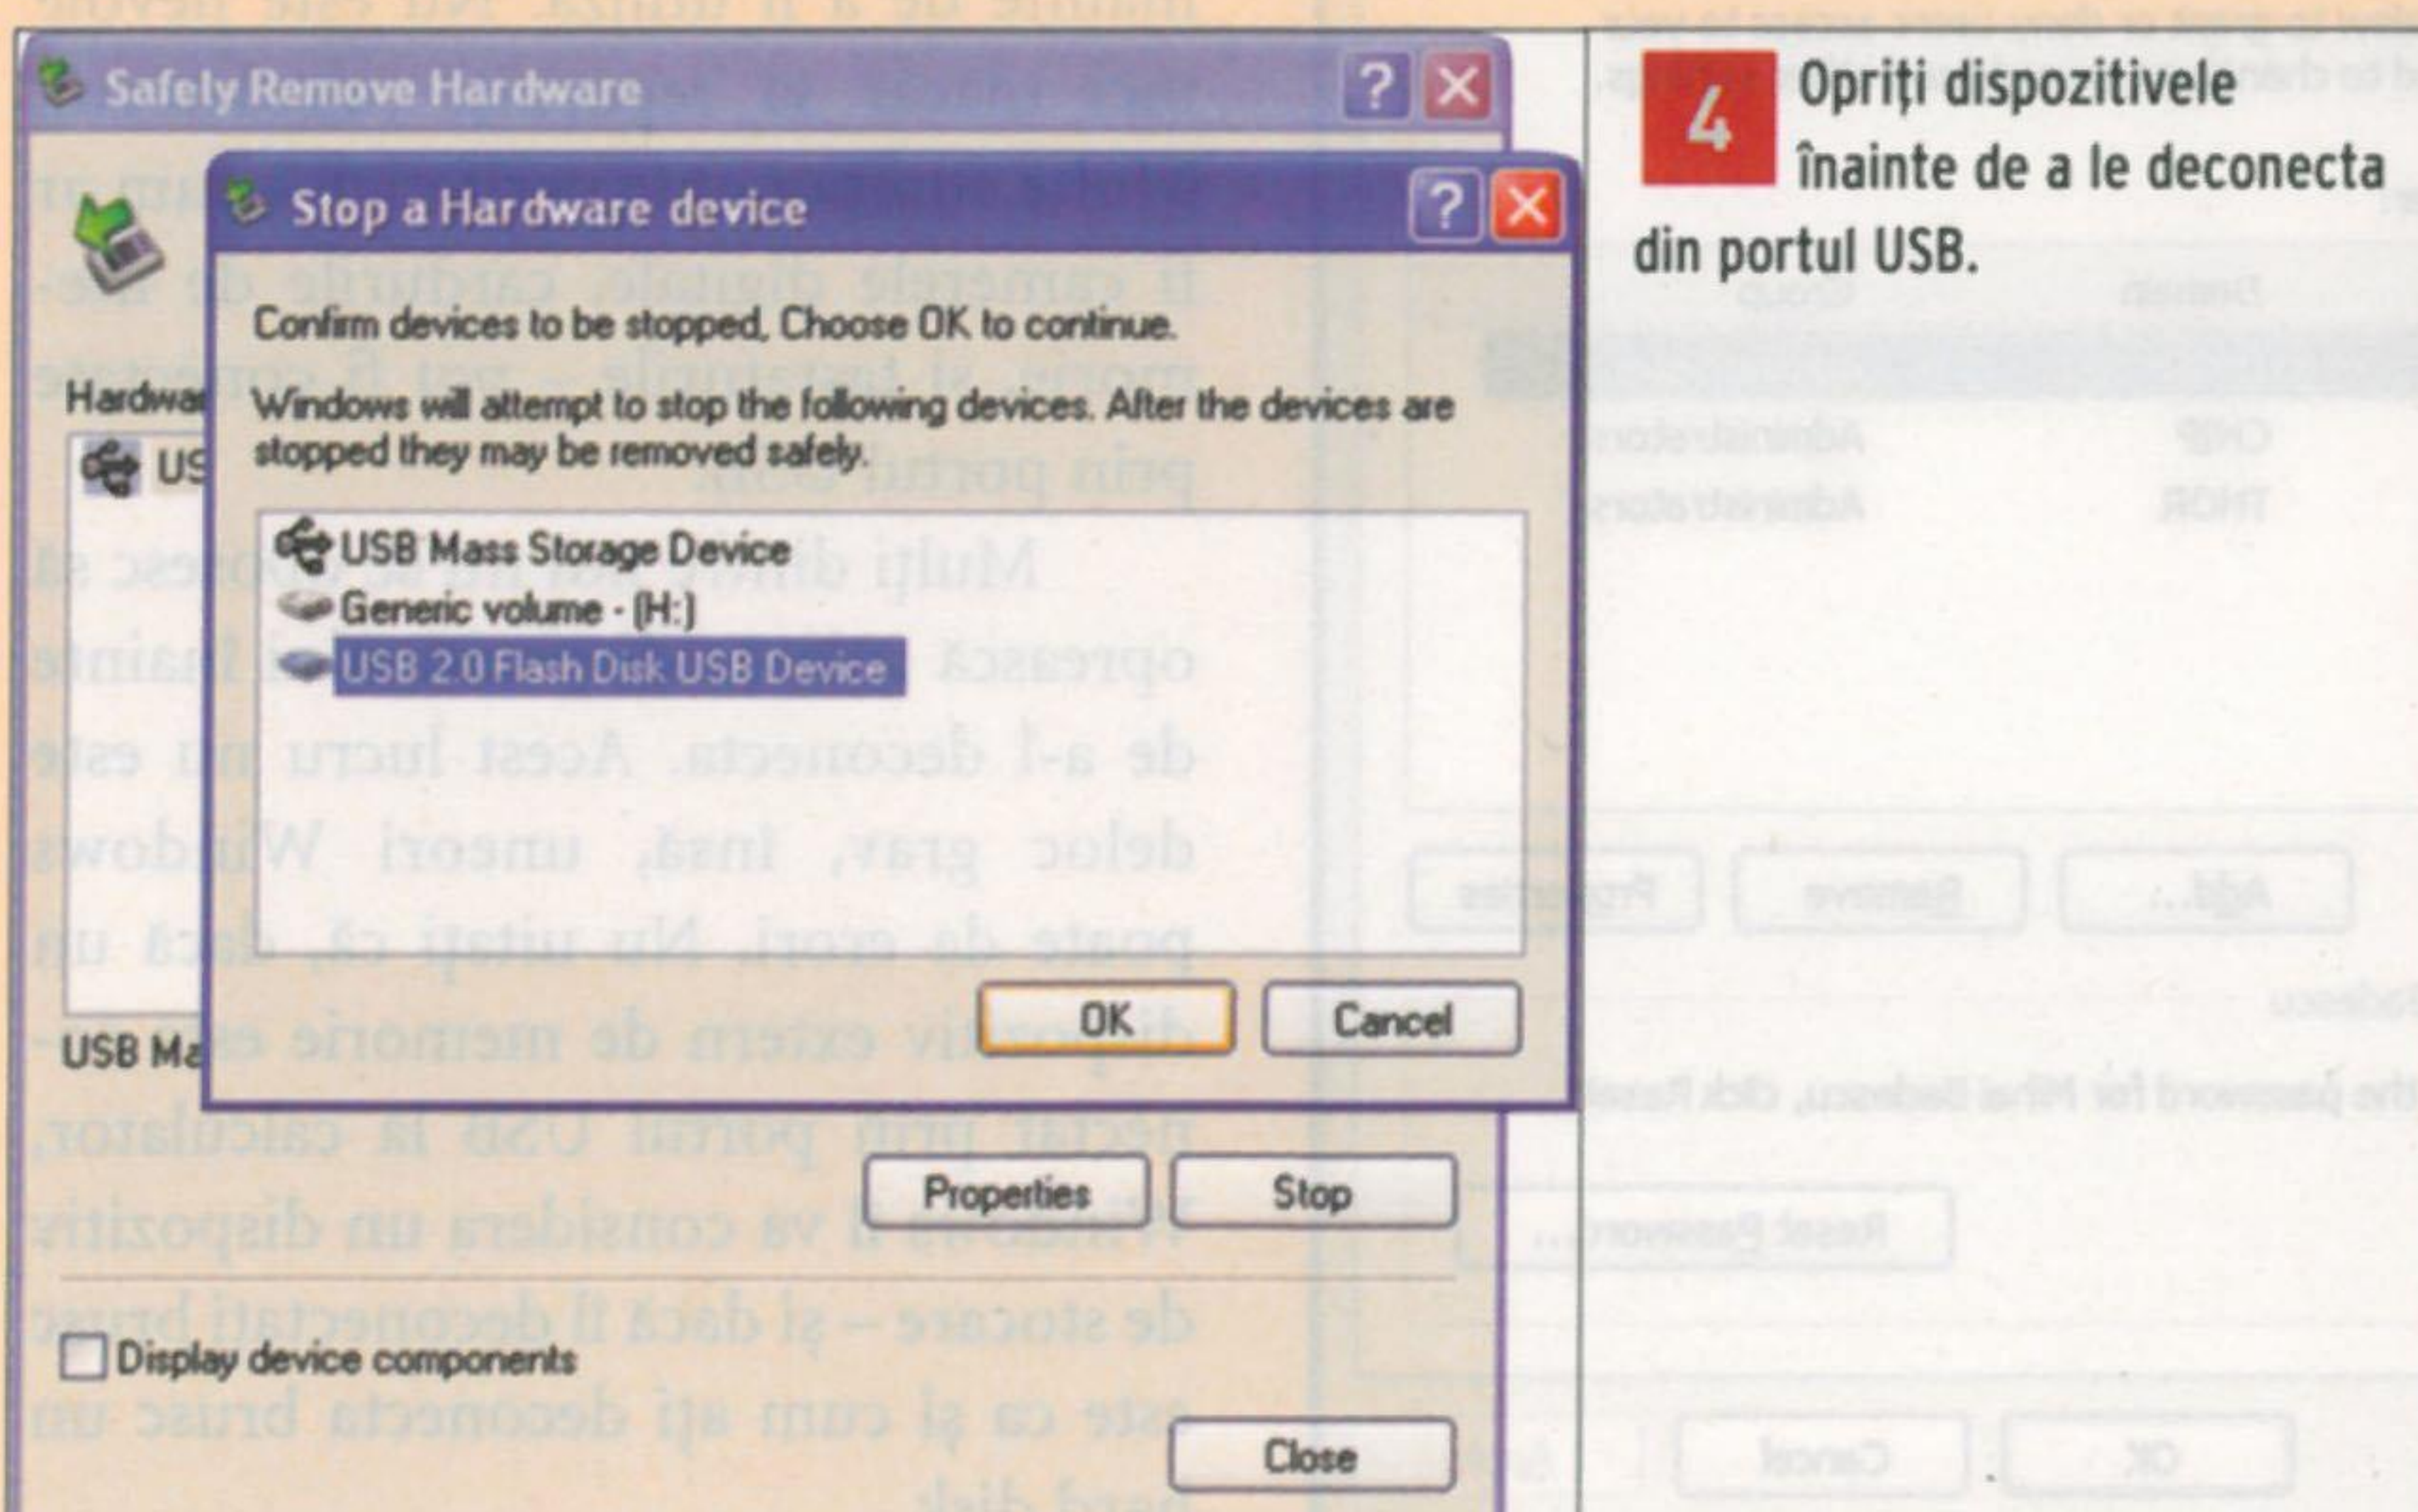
Safely Remove Hardware

Stop a Hardware device

Confirm devices to be stopped, Choose OK to continue.

Windows will attempt to stop the following devices. After the devices are stopped they may be removed safely.

USB Mass Storage Device
Generic volume - (H:)
USB 2.0 Flash Disk USB Device

OK Cancel

Hardwa
US
USB Ma

Properties Stop

Display device components

Close

4 Opriți dispozitivele înainte de a le deconecta din portul USB.